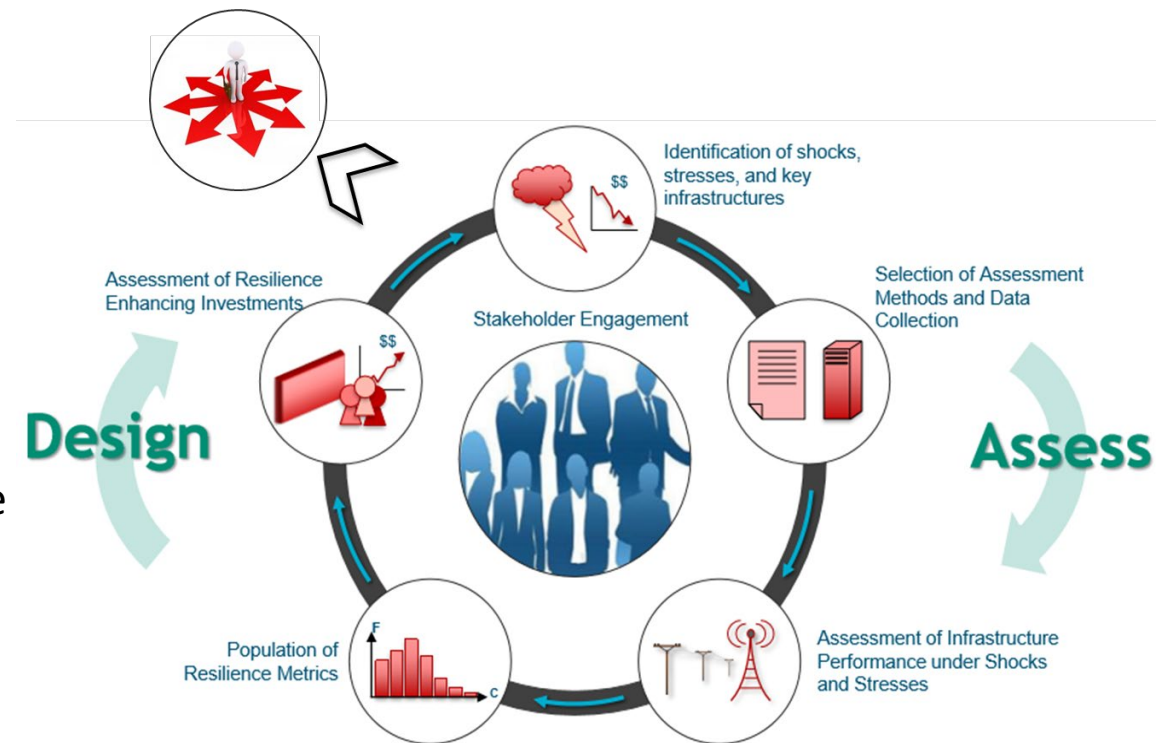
Identification of shocks, stresses, and key infrastructures

$$

Selection of Assessment Methods and Data Collection

Assessment of Resilience Enhancing Investments

$$

Stakeholder Engagement

Design

Assess

e

Population of Resilience Metrics

F

C

Assessment of Infrastructure Performance under Shocks and Stresses